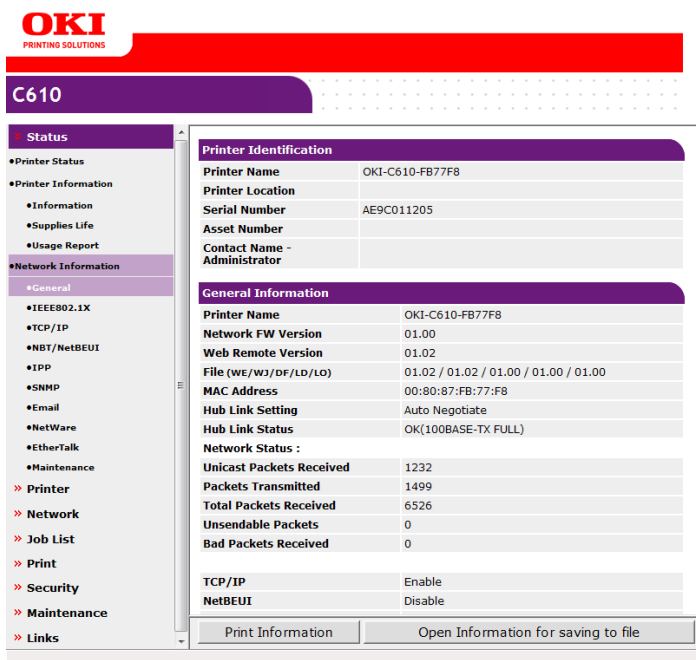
OKI
PRINTING SOLUTIONS

C610

» Status
•Printer Status
•Printer Information
•Information
•Supplies Life
•Usage Report
•Network Information
•General
•IEEE802.1X
•TCP/IP
•NBT/NetBEUI
•IPP
•SNMP
•Email
•NetWare
•EtherTalk
•Maintenance
» Printer
» Network
» Job List
» Print
» Security
» Maintenance
» Links

Printer Identification

| | |
|---|---|
| Printer Name | OKI-C610-FB77F8 |
| Printer Location | |
| Serial Number | AE9C011205 |
| Asset Number | |
| Contact Name - Administrator | |

General Information

| | |
|---|---|
| Printer Name | OKI-C610-FB77F8 |
| Network FW Version | 01.00 |
| Web Remote Version | 01.02 |
| File (WE/WJ/DF/LD/LO) | 01.02 / 01.02 / 01.00 / 01.00 / 01.00 |
| MAC Address | 00:80:87:FB:77:F8 |
| Hub Link Setting | Auto Negotiate |
| Hub Link Status | OK(100BASE-TX FULL) |
| Network Status : | |
| Unicast Packets Received | 1232 |
| Packets Transmitted | 1499 |
| Total Packets Received | 6526 |
| Unsendable Packets | 0 |
| Bad Packets Received | 0 |
| | |
| TCP/IP | Enable |
| NetBEUI | Disable |

Print Information
Open Information for saving to file